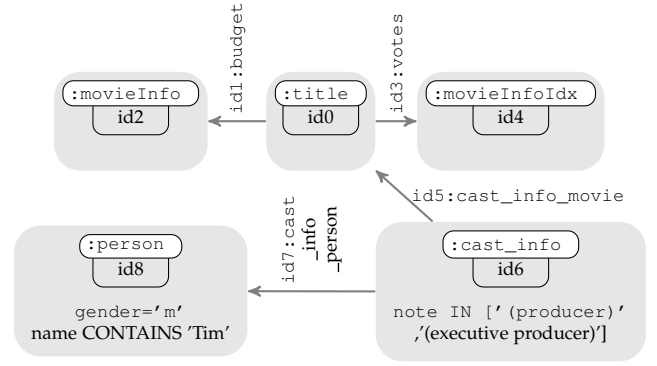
:movieInfo
id2

id1:budget

:title
id0

id3:votes

:movieInfoIdx
id4

id5:cast_info_movie

id7:cast_info_person

:person
id8

gender='m'
name CONTAINS 'Tim'

:cast_info
id6

note IN ['(producer)' ,'(executive producer)']